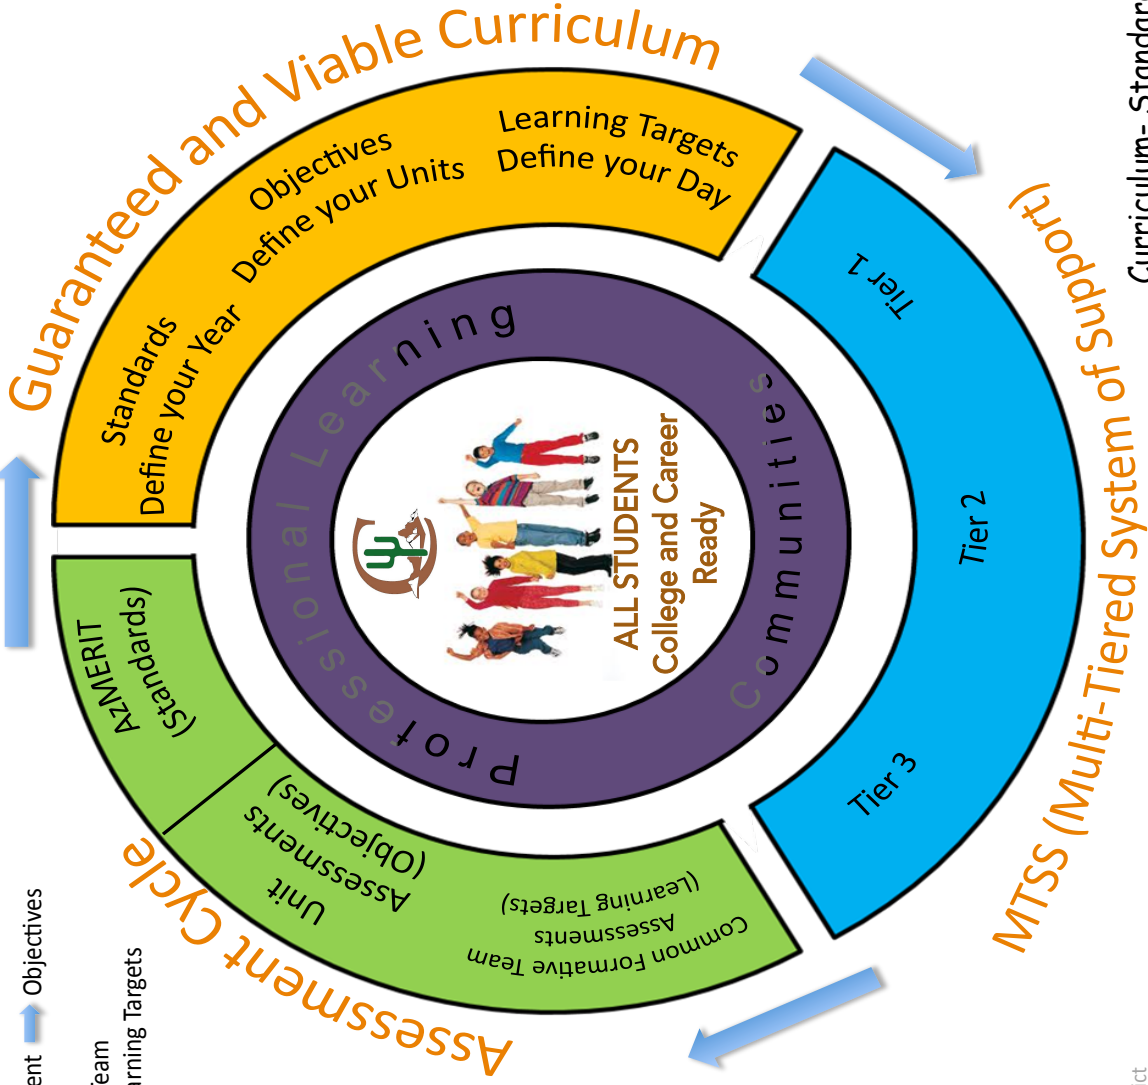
Guaranteed and Viable Curriculum

Standards Define your Year

Objectives Define your Units

Learning Targets Define your Day

MTSS (Multi-Tiered System of Support)

Tier 1

Tier 2

Tier 3

Assessment Cycle

AzMERIT (Standards)

Unit Assessments (Objectives)

Common Formative Team Assessments (Learning Targets)

Professional Learning Communities

ALL STUDENTS College and Career Ready

Curriculum- Standar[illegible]

ent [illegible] Objectives

eam

rning Targets

tt